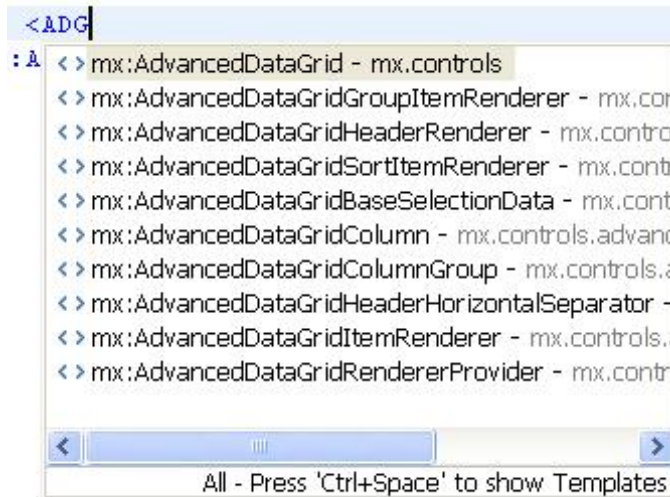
<ADG

:A

<> mx:AdvancedDataGrid - mx.controls
<> mx:AdvancedDataGridGroupItemRenderer - mx.cor
<> mx:AdvancedDataGridHeaderRenderer - mx.contro
<> mx:AdvancedDataGridSortItemRenderer - mx.cont
<> mx:AdvancedDataGridBaseSelectionData - mx.cont
<> mx:AdvancedDataGridColumn - mx.controls.advanc
<> mx:AdvancedDataGridColumnGroup - mx.controls.a
<> mx:AdvancedDataGridHeaderHorizontalSeparator -
<> mx:AdvancedDataGridItemRenderer - mx.controls.
<> mx:AdvancedDataGridRendererProvider - mx.contr

All - Press 'Ctrl+Space' to show Templates